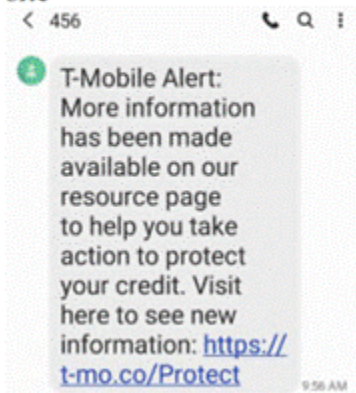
< 456

T-Mobile Alert: More information has been made available on our resource page to help you take action to protect your credit. Visit here to see new information: https://t-mo.co/Protect

9:56 AM